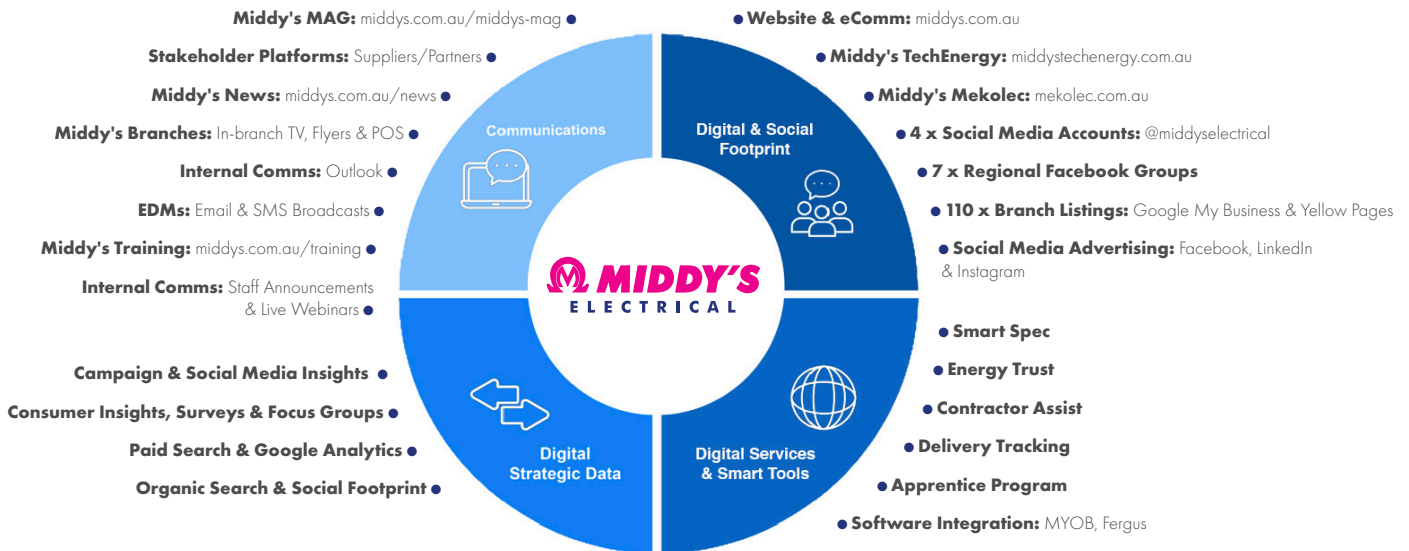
Middy's MAG: middys.com.au/middys-mag

Stakeholder Platforms: Suppliers/Partners

Middy's News: middys.com.au/news

Middy's Branches: In-branch TV, Flyers & POS

Internal Comms: Outlook

EDMs: Email & SMS Broadcasts

Middy's Training: middys.com.au/training

Internal Comms: Staff Announcements & Live Webinars

Communications

Digital & Social Footprint

Website & eComm: middys.com.au

Middy's TechEnergy: middystechenergy.com.au

Middy's Mekolec: mekolec.com.au

4 x Social Media Accounts: @middyselectrical

7 x Regional Facebook Groups

110 x Branch Listings: Google My Business & Yellow Pages

Social Media Advertising: Facebook, LinkedIn & Instagram

MIDDY'S ELECTRICAL

Campaign & Social Media Insights

Consumer Insights, Surveys & Focus Groups

Paid Search & Google Analytics

Organic Search & Social Footprint

Digital Strategic Data

Digital Services & Smart Tools

Smart Spec

Energy Trust

Contractor Assist

Delivery Tracking

Apprentice Program

Software Integration: MYOB, Fergus